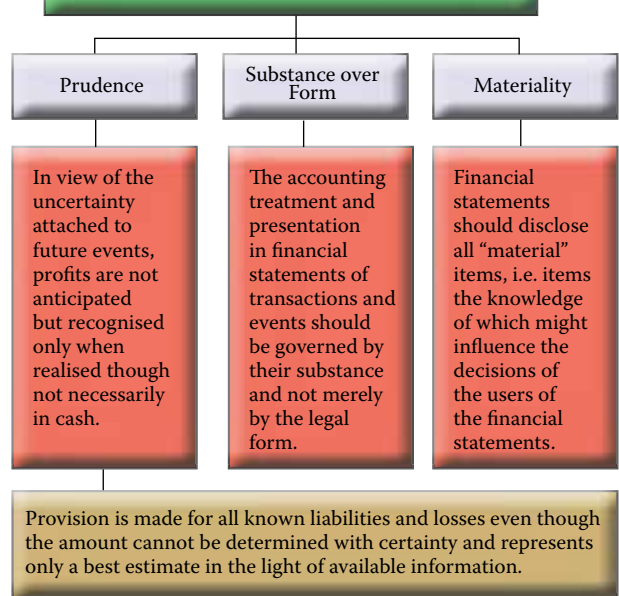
Prudence

Substance over Form

Materiality

In view of the uncertainty attached to future events, profits are not anticipated but recognised only when realised though not necessarily in cash.

The accounting treatment and presentation in financial statements of transactions and events should be governed by their substance and not merely by the legal form.

Financial statements should disclose all "material" items, i.e. items the knowledge of which might influence the decisions of the users of the financial statements.

Provision is made for all known liabilities and losses even though the amount cannot be determined with certainty and represents only a best estimate in the light of available information.